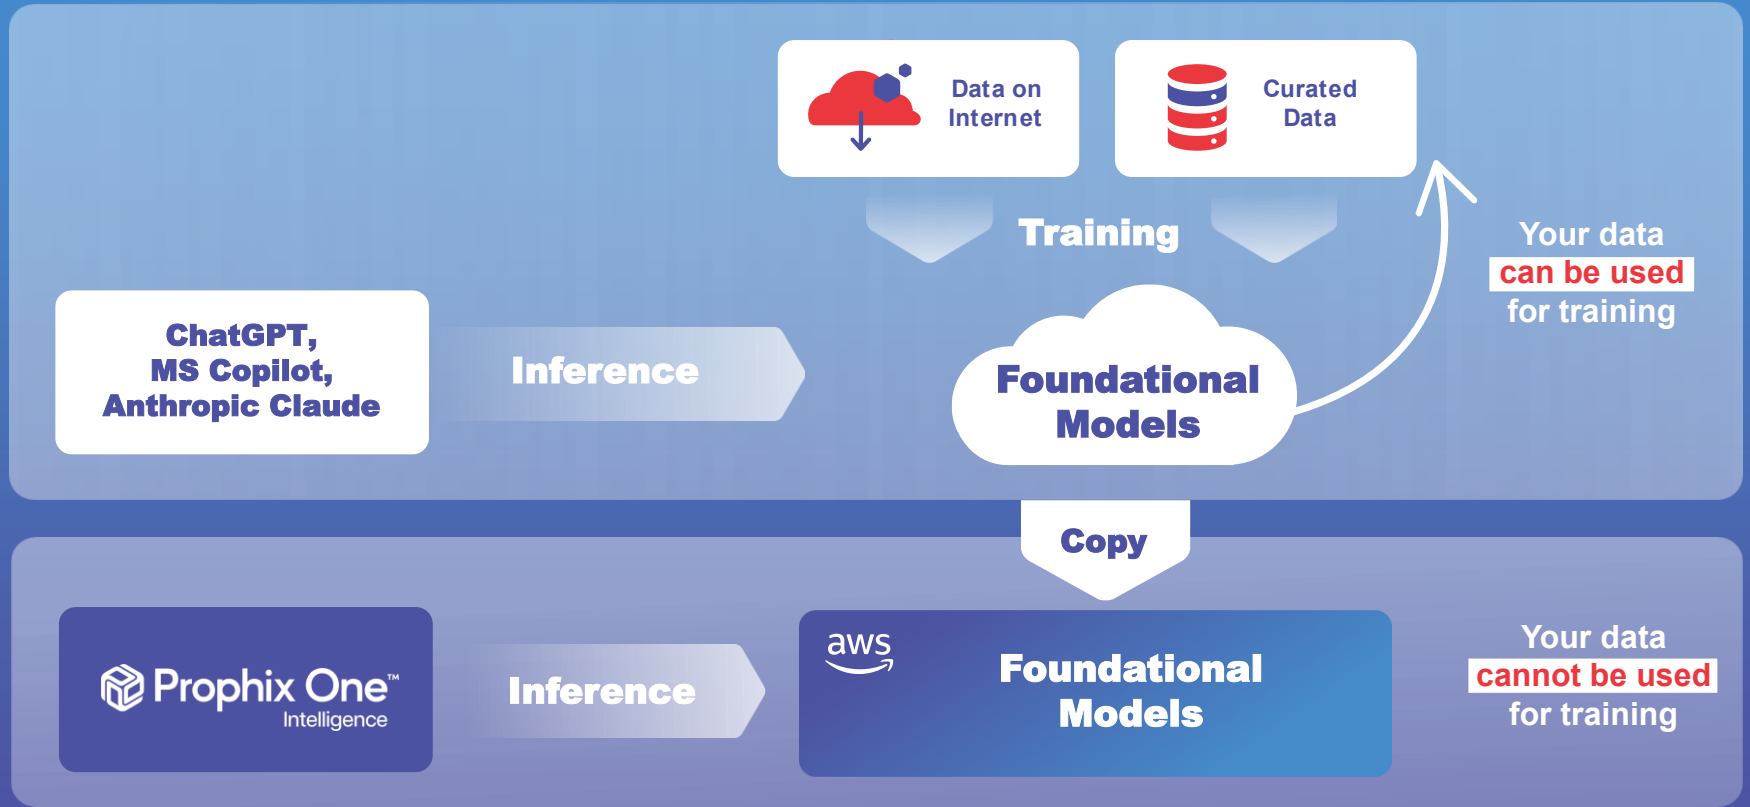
Data on Internet

Curated Data

Training

Your data can be used for training

ChatGPT, MS Copilot, Anthropic Claude

Inference

Foundational Models

Copy

Prophix One™ Intelligence

Inference

aws

Foundational Models

Your data cannot be used for training